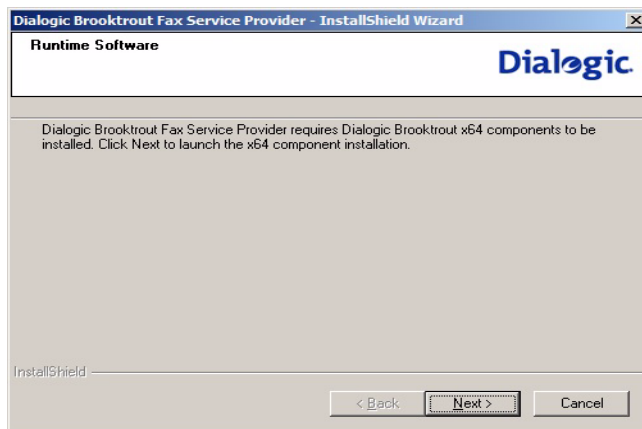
Dialogic Brooktrout Fax Service Provider - InstallShield Wizard

Runtime Software

Dialogic.

Dialogic Brooktrout Fax Service Provider requires Dialogic Brooktrout x64 components to be installed. Click Next to launch the x64 component installation.

InstallShield

< Back

Next >

Cancel